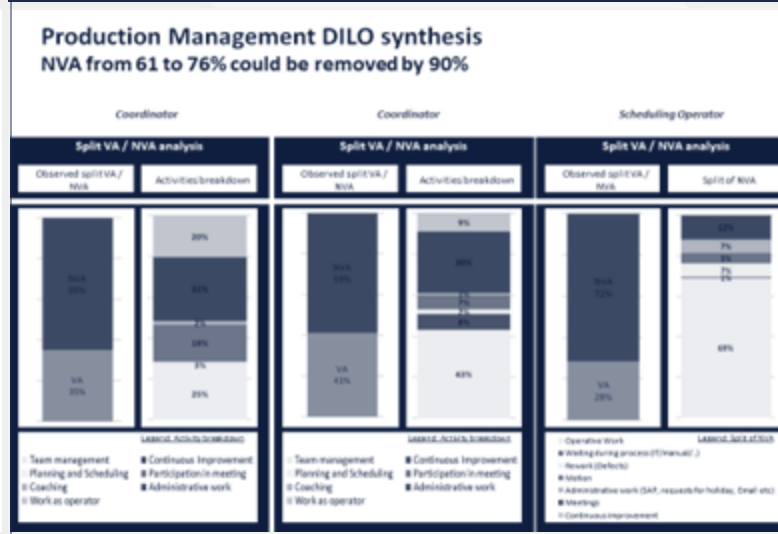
Production Management DILO synthesis
NVA from 61 to 76% could be removed by 90%

Coordinator

Split VA / NVA analysis

Observed split VA / NVA

Activities breakdown

NVA 65%

VA 35%

20%

31%

2%

14%

3%

25%

Legend: Activity breakdown

Team management
Planning and Scheduling
Coaching
Work as operator
Continuous Improvement
Participation in meeting
Administrative work

Coordinator

Split VA / NVA analysis

Observed split VA / NVA

Activities breakdown

NVA 59%

VA 41%

9%

30%

7%

2%

8%

43%

Legend: Activity breakdown

Team management
Planning and Scheduling
Coaching
Work as operator
Continuous Improvement
Participation in meeting
Administrative work

Scheduling Operator

Split VA / NVA analysis

Observed split VA / NVA

Split of NVA

NVA 72%

VA 28%

12%

7%

5%

7%

3%

69%

Legend: Split of NVA

Operative Work
Waiting during process (IT/manual/..)
Rework (Defects)
Motion
Administrative work (SAP, requests for holiday, Email etc)
Meetings
Continuous improvement